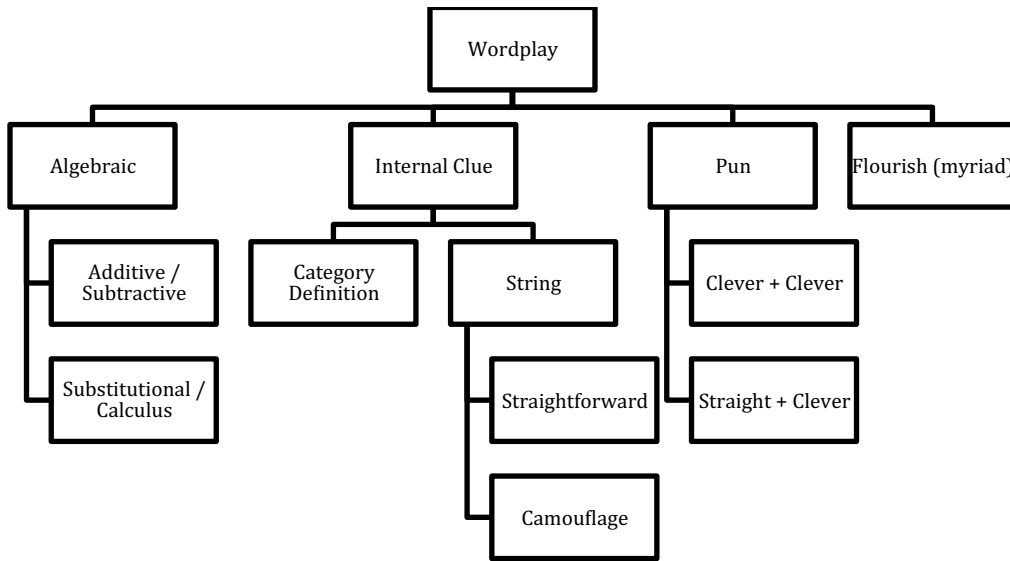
Wordplay

Algebraic

Additive / Subtractive

Substitutional / Calculus

Internal Clue

Category Definition

String

Straightforward

Camouflage

Pun

Clever + Clever

Straight + Clever

Flourish (myriad)